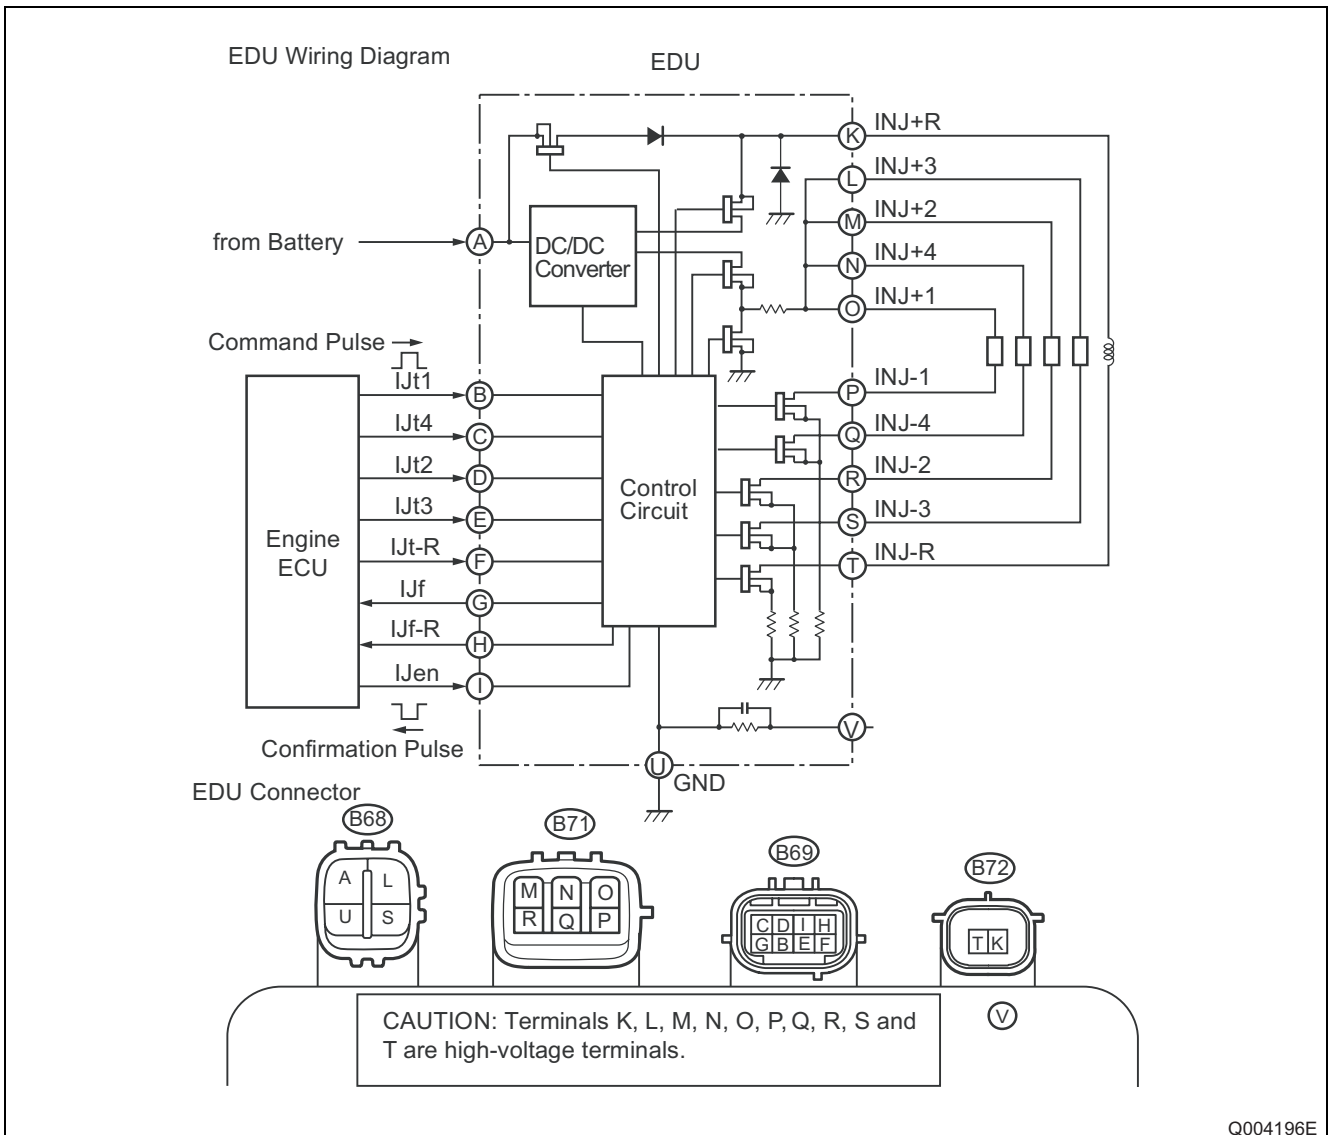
EDU Wiring Diagram

EDU

from Battery

A

DC/DC Converter

K INJ+R
L INJ+3
M INJ+2
N INJ+4
O INJ+1

Command Pulse

Engine ECU

IJt1 B
IJt4 C
IJt2 D
IJt3 E
IJt-R F
IJf G
IJf-R H
IJen I

Control Circuit

P INJ-1
Q INJ-4
R INJ-2
S INJ-3
T INJ-R

V

Confirmation Pulse

U GND

EDU Connector

B68
A L
U S

B71
M N O
R Q P

B69
C D I H
G B E F

B72
T K

V

CAUTION: Terminals K, L, M, N, O, P, Q, R, S and T are high-voltage terminals.

Q004196E